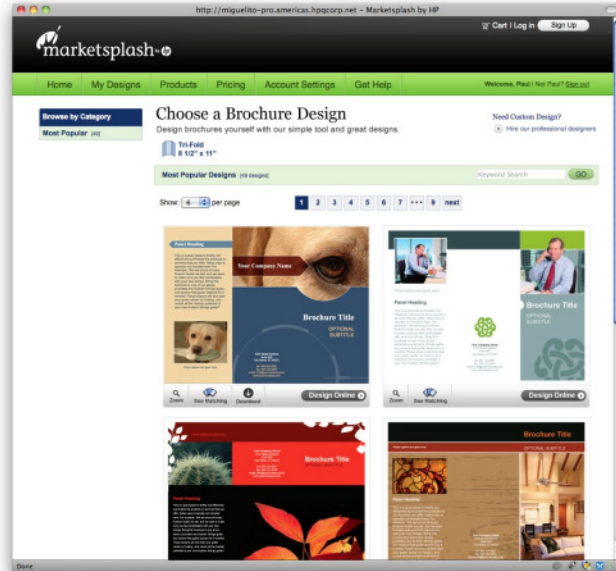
http://miguelito-pro.americas.hpqcorp.net - Marketsplash by HP

marketsplash

Cart | Log in Sign Up

Home My Designs Products Pricing Account Settings Get Help

Welcome, Paul! | Not Paul? Sign out

Browse by Category

Most Popular [48]

Choose a Brochure Design

Design brochures yourself with our simple tool and great designs.

Tri-Fold 8 1/2" x 11"

Need Custom Design?

Hire our professional designers

Most Popular Designs [48 designs]

Keyword Search GO

Show: 4 per page

1 2 3 4 5 6 7 ... 9 next

Panel Heading

Your Company Name

Brochure Title

OPTIONAL SUBTITLE

Zoom See Matching Download Design Online

Panel Heading

Brochure Title

OPTIONAL SUBTITLE

Zoom See Matching Design Online

Brochure Title

Panel Heading

Brochure Title

Done